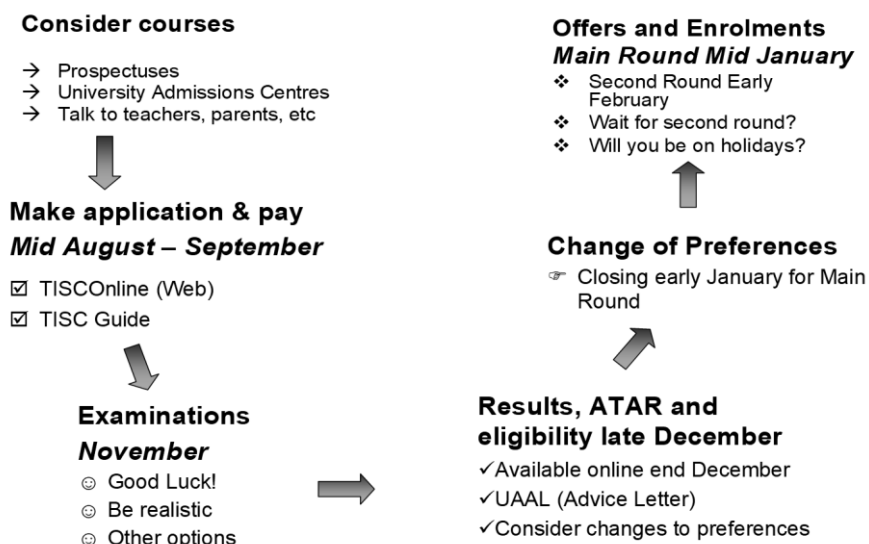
**Consider courses**

→ Prospectuses
→ University Admissions Centres
→ Talk to teachers, parents, etc

**Make application & pay**
***Mid August – September***

☑ TISCOnline (Web)
☑ TISC Guide

**Examinations**
***November***

☺ Good Luck!
☺ Be realistic
☺ Other options

**Results, ATAR and eligibility late December**

✓Available online end December
✓UAAL (Advice Letter)
✓Consider changes to preferences

**Change of Preferences**

☞ Closing early January for Main Round

**Offers and Enrolments**
***Main Round Mid January***

❖ Second Round Early February
❖ Wait for second round?
❖ Will you be on holidays?